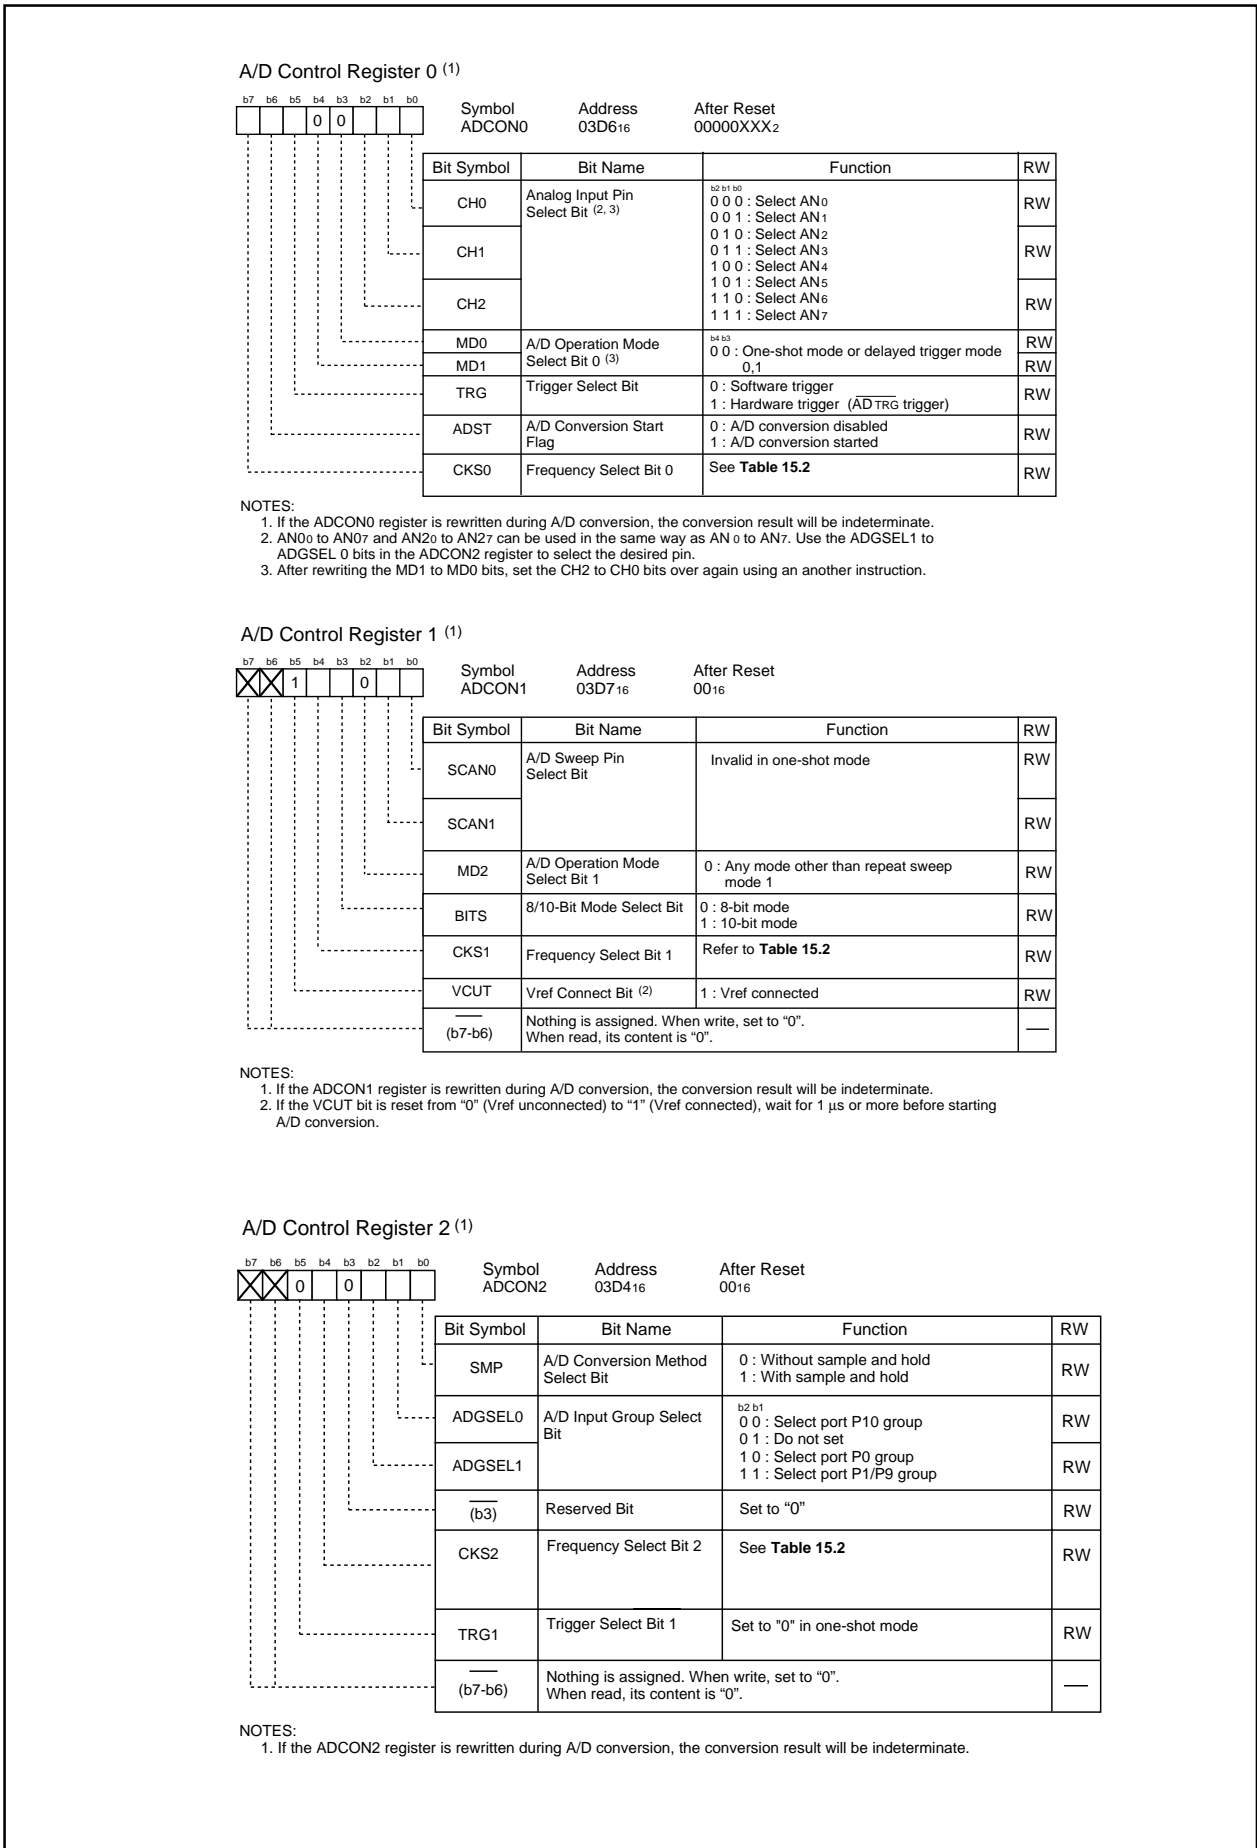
A/D Control Register 0 $^{(1)}$

b7 b6 b5 b4 b3 b2 b1 b0
0 0

Symbol ADCON0
Address $03D6_{16}$
After Reset $00000XXX_2$

| Bit Symbol | Bit Name | Function | RW |
|---|---|---|---|
| CH0 | Analog Input Pin Select Bit $^{(2, 3)}$ | b2 b1 b0<br>0 0 0 : Select $AN_0$<br>0 0 1 : Select $AN_1$<br>0 1 0 : Select $AN_2$<br>0 1 1 : Select $AN_3$<br>1 0 0 : Select $AN_4$<br>1 0 1 : Select $AN_5$<br>1 1 0 : Select $AN_6$<br>1 1 1 : Select $AN_7$ | RW |
| CH1 | | | RW |
| CH2 | | | RW |
| MD0 | A/D Operation Mode Select Bit 0 $^{(3)}$ | b4 b3<br>0 0 : One-shot mode or delayed trigger mode 0,1 | RW |
| MD1 | | | RW |
| TRG | Trigger Select Bit | 0 : Software trigger<br>1 : Hardware trigger ($\overline{AD_{TRG}}$ trigger) | RW |
| ADST | A/D Conversion Start Flag | 0 : A/D conversion disabled<br>1 : A/D conversion started | RW |
| CKS0 | Frequency Select Bit 0 | See **Table 15.2** | RW |

NOTES:
1. If the ADCON0 register is rewritten during A/D conversion, the conversion result will be indeterminate.
2. $AN0_0$ to $AN0_7$ and $AN2_0$ to $AN2_7$ can be used in the same way as $AN_0$ to $AN_7$. Use the ADGSEL1 to ADGSEL 0 bits in the ADCON2 register to select the desired pin.
3. After rewriting the MD1 to MD0 bits, set the CH2 to CH0 bits over again using an another instruction.

A/D Control Register 1 $^{(1)}$

b7 b6 b5 b4 b3 b2 b1 b0
1 0

Symbol ADCON1
Address $03D7_{16}$
After Reset $00_{16}$

| Bit Symbol | Bit Name | Function | RW |
|---|---|---|---|
| SCAN0 | A/D Sweep Pin Select Bit | Invalid in one-shot mode | RW |
| SCAN1 | | | RW |
| MD2 | A/D Operation Mode Select Bit 1 | 0 : Any mode other than repeat sweep mode 1 | RW |
| BITS | 8/10-Bit Mode Select Bit | 0 : 8-bit mode<br>1 : 10-bit mode | RW |
| CKS1 | Frequency Select Bit 1 | Refer to **Table 15.2** | RW |
| VCUT | Vref Connect Bit $^{(2)}$ | 1 : Vref connected | RW |
| — (b7-b6) | Nothing is assigned. When write, set to “0”. When read, its content is “0”. | | — |

NOTES:
1. If the ADCON1 register is rewritten during A/D conversion, the conversion result will be indeterminate.
2. If the VCUT bit is reset from “0” (Vref unconnected) to “1” (Vref connected), wait for 1 µs or more before starting A/D conversion.

A/D Control Register 2 $^{(1)}$

b7 b6 b5 b4 b3 b2 b1 b0
0 0

Symbol ADCON2
Address $03D4_{16}$
After Reset $00_{16}$

| Bit Symbol | Bit Name | Function | RW |
|---|---|---|---|
| SMP | A/D Conversion Method Select Bit | 0 : Without sample and hold<br>1 : With sample and hold | RW |
| ADGSEL0 | A/D Input Group Select Bit | b2 b1<br>0 0 : Select port P10 group<br>0 1 : Do not set<br>1 0 : Select port P0 group<br>1 1 : Select port P1/P9 group | RW |
| ADGSEL1 | | | RW |
| — (b3) | Reserved Bit | Set to “0” | RW |
| CKS2 | Frequency Select Bit 2 | See **Table 15.2** | RW |
| TRG1 | Trigger Select Bit 1 | Set to "0" in one-shot mode | RW |
| — (b7-b6) | Nothing is assigned. When write, set to “0”. When read, its content is “0”. | | — |

NOTES:
1. If the ADCON2 register is rewritten during A/D conversion, the conversion result will be indeterminate.